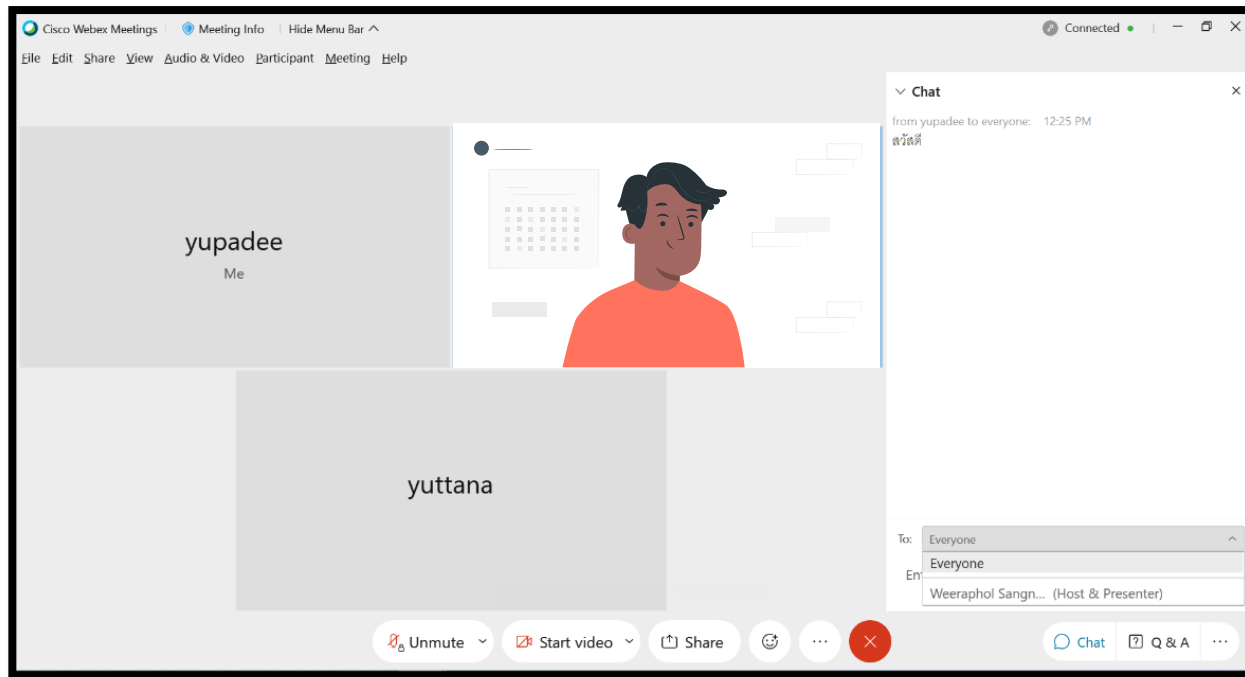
Cisco Webex Meetings | Meeting Info | Hide Menu Bar

Connected

File Edit Share View Audio & Video Participant Meeting Help

yupadee
Me

yuttana

Chat

from yupadee to everyone: 12:25 PM
สวัสดี

To: Everyone
Everyone
En
Weeraphol Sangn... (Host & Presenter)

Unmute
Start video
Share
...
Chat
Q & A
...